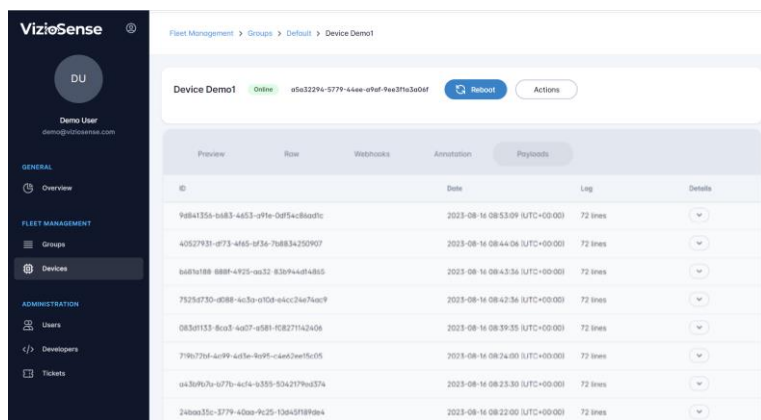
VizioSense

DU

Demo User
demo@viziosense.com

GENERAL

Overview

FLEET MANAGEMENT

Groups

Devices

ADMINISTRATION

Users

Developers

Tickets

Fleet Management > Groups > Default > Device Demo1

Device Demo1 Online a5a32294-5779-44ee-a9af-9ee3f1a3a06f Reboot Actions

Preview Raw Webhooks Annotation Payloads

| ID | Date | Log | Details |
|---|---|---|---|
| 9d841356-b683-4653-a91e-0df54c8ad1c | 2023-08-16 08:53:09 (UTC+00:00) | 72 lines | |
| 40527931-d773-4f65-bf36-7b8834250907 | 2023-08-16 08:44:06 (UTC+00:00) | 72 lines | |
| b681a188-888f-4925-aa32-83b944d14865 | 2023-08-16 08:43:36 (UTC+00:00) | 72 lines | |
| 7525d730-d088-4a3a-a10d-a4cc24e74ac9 | 2023-08-16 08:42:36 (UTC+00:00) | 72 lines | |
| 083d1133-8ca3-4a07-a581-fc8271142406 | 2023-08-16 08:39:35 (UTC+00:00) | 72 lines | |
| 719b72bf-4c99-4d5e-9a95-c4e62ee15c05 | 2023-08-16 08:24:00 (UTC+00:00) | 72 lines | |
| a43b9b7a-b77b-4cf4-b355-5042179ed374 | 2023-08-16 08:23:30 (UTC+00:00) | 72 lines | |
| 24baa35c-3779-40aa-9c25-13d45f189de4 | 2023-08-16 08:22:00 (UTC+00:00) | 72 lines | |